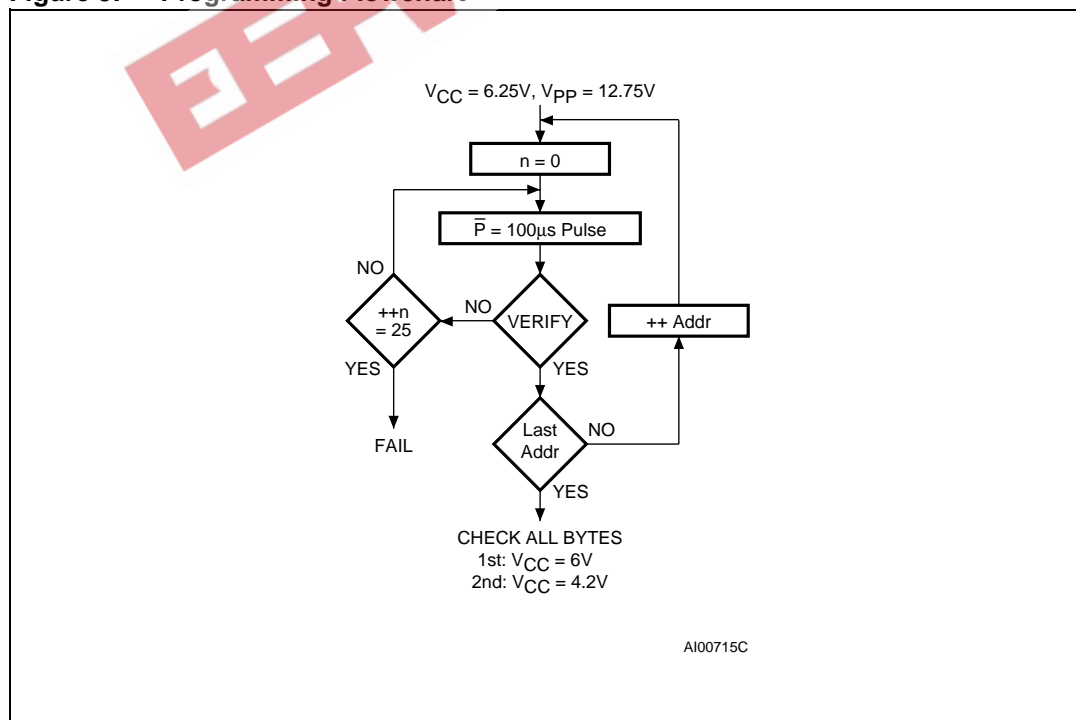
Figure 8. Programming Flowchart

$V_{CC}$ = 6.25V, $V_{PP}$ = 12.75V

n = 0

$\overline{P}$ = 100µs Pulse

NO

++n = 25

NO

VERIFY

++ Addr

YES

YES

FAIL

Last Addr

NO

YES

CHECK ALL BYTES
1st: $V_{CC}$ = 6V
2nd: $V_{CC}$ = 4.2V

AI00715C